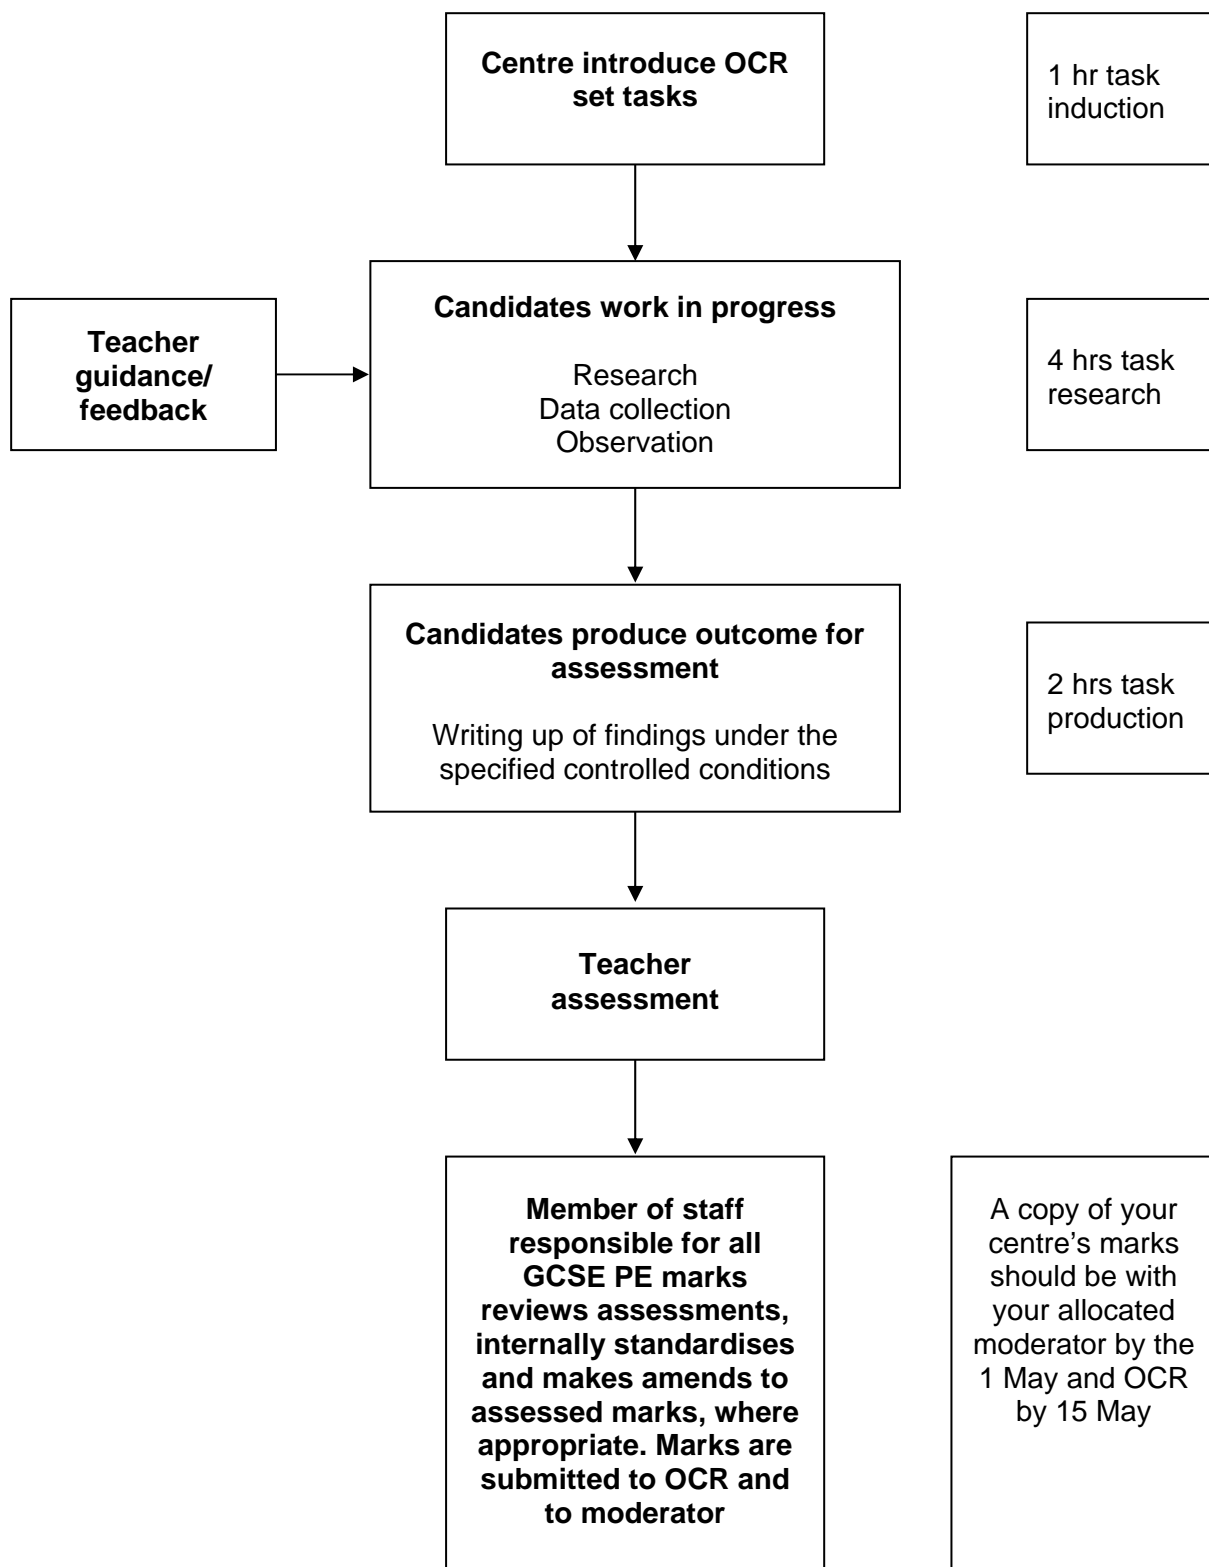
Centre introduce OCR set tasks

1 hr task induction

Teacher guidance/ feedback

Candidates work in progress

Research
Data collection
Observation

4 hrs task research

Candidates produce outcome for assessment

Writing up of findings under the specified controlled conditions

2 hrs task production

Teacher assessment

Member of staff responsible for all GCSE PE marks reviews assessments, internally standardises and makes amends to assessed marks, where appropriate. Marks are submitted to OCR and to moderator

A copy of your centre's marks should be with your allocated moderator by the 1 May and OCR by 15 May